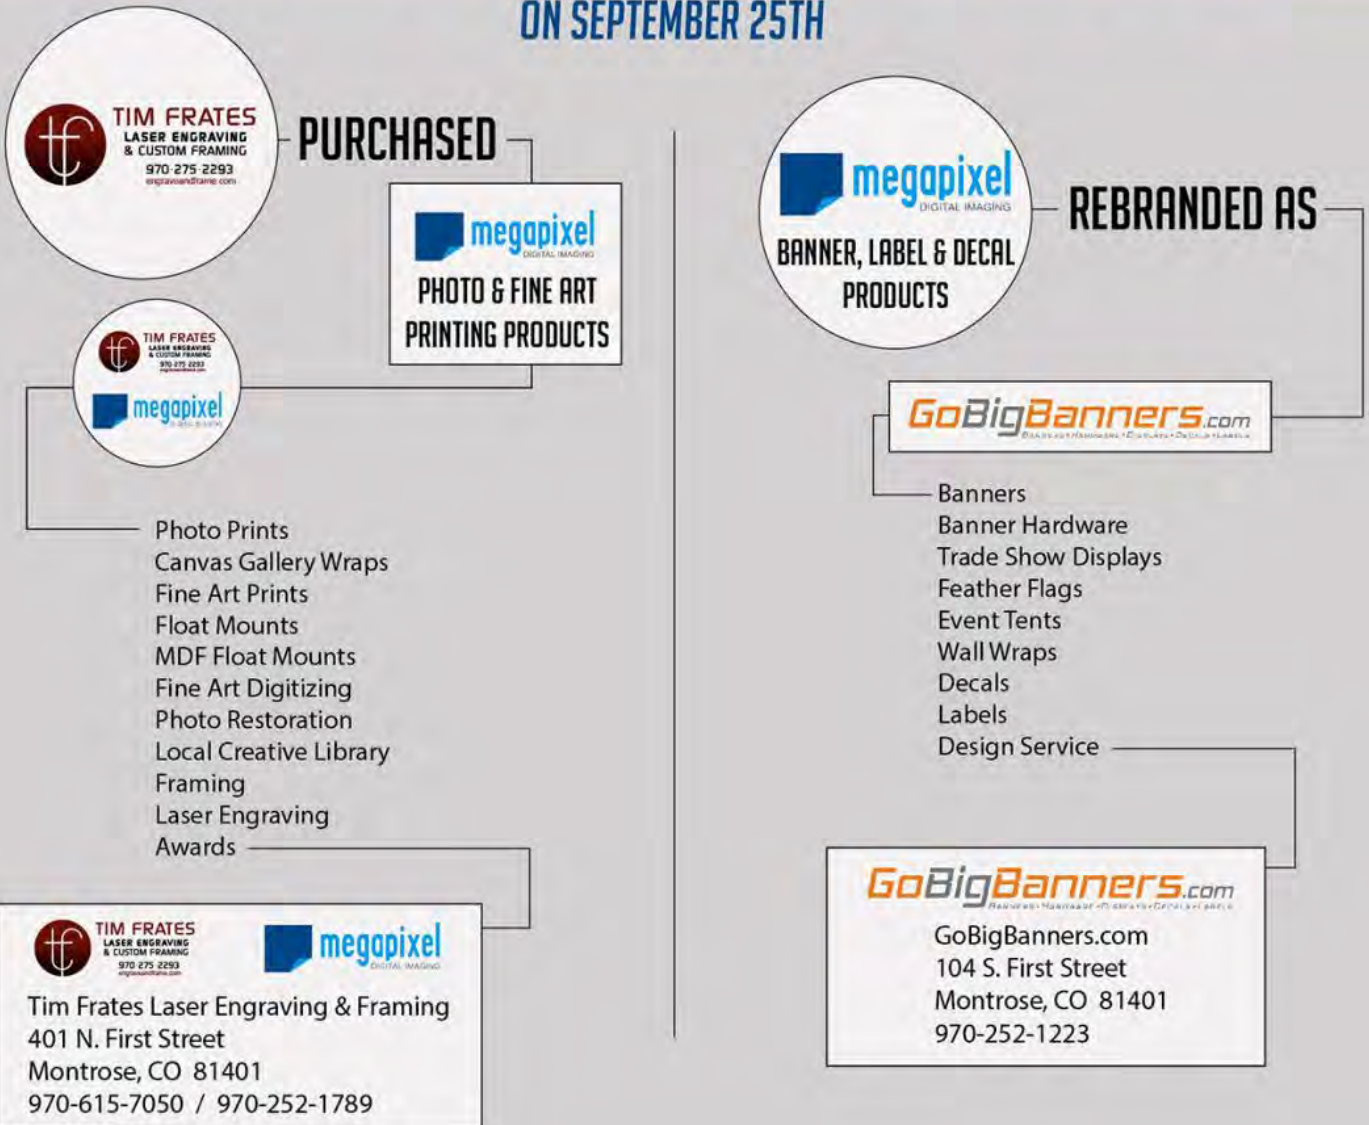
ON SEPTEMBER 25TH

TIM FRATES
LASER ENGRAVING & CUSTOM FRAMING
970-275-2293
engravoandframe.com

PURCHASED

megapixel
DIGITAL IMAGING
PHOTO & FINE ART PRINTING PRODUCTS

TIM FRATES
LASER ENGRAVING & CUSTOM FRAMING
970-275-2293
megapixel

Photo Prints
Canvas Gallery Wraps
Fine Art Prints
Float Mounts
MDF Float Mounts
Fine Art Digitizing
Photo Restoration
Local Creative Library
Framing
Laser Engraving
Awards

TIM FRATES
LASER ENGRAVING & CUSTOM FRAMING
970-275-2293
megapixel
DIGITAL IMAGING
Tim Frates Laser Engraving & Framing
401 N. First Street
Montrose, CO 81401
970-615-7050 / 970-252-1789

megapixel
DIGITAL IMAGING
BANNER, LABEL & DECAL PRODUCTS

REBRANDED AS

GoBigBanners.com
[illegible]

Banners
Banner Hardware
Trade Show Displays
Feather Flags
Event Tents
Wall Wraps
Decals
Labels
Design Service

GoBigBanners.com
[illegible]
GoBigBanners.com
104 S. First Street
Montrose, CO 81401
970-252-1223